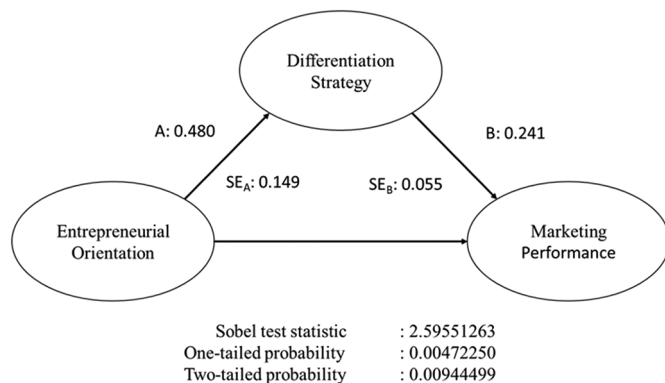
Differentiation Strategy

A: 0.480

B: 0.241

$SE_A$: 0.149

$SE_B$: 0.055

Entrepreneurial Orientation

Marketing Performance

Sobel test statistic : 2.59551263
One-tailed probability : 0.00472250
Two-tailed probability : 0.00944499